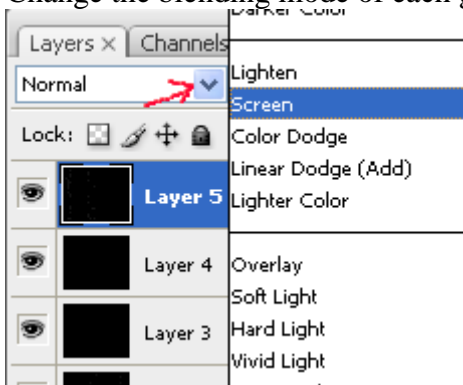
Change the blending mode of each g

Layers × Channels

Normal

Lock:

Layer 5

Layer 4

Layer 3

Darker Color

Lighten
Screen
Color Dodge
Linear Dodge (Add)
Lighter Color

Overlay
Soft Light
Hard Light
Vivid Light